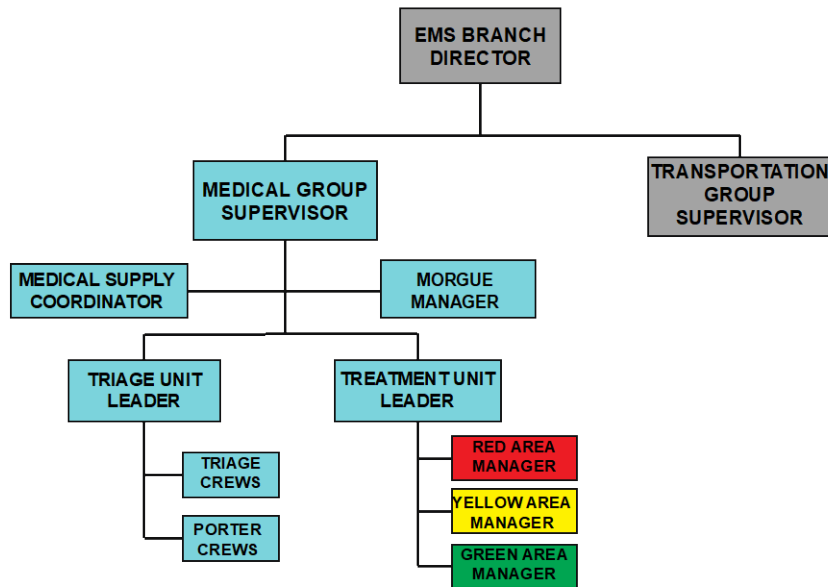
EMS BRANCH DIRECTOR

MEDICAL GROUP SUPERVISOR

TRANSPORTATION GROUP SUPERVISOR

MEDICAL SUPPLY COORDINATOR

MORGUE MANAGER

TRIAGE UNIT LEADER

TREATMENT UNIT LEADER

TRIAGE CREWS

PORTER CREWS

RED AREA MANAGER

YELLOW AREA MANAGER

GREEN AREA MANAGER